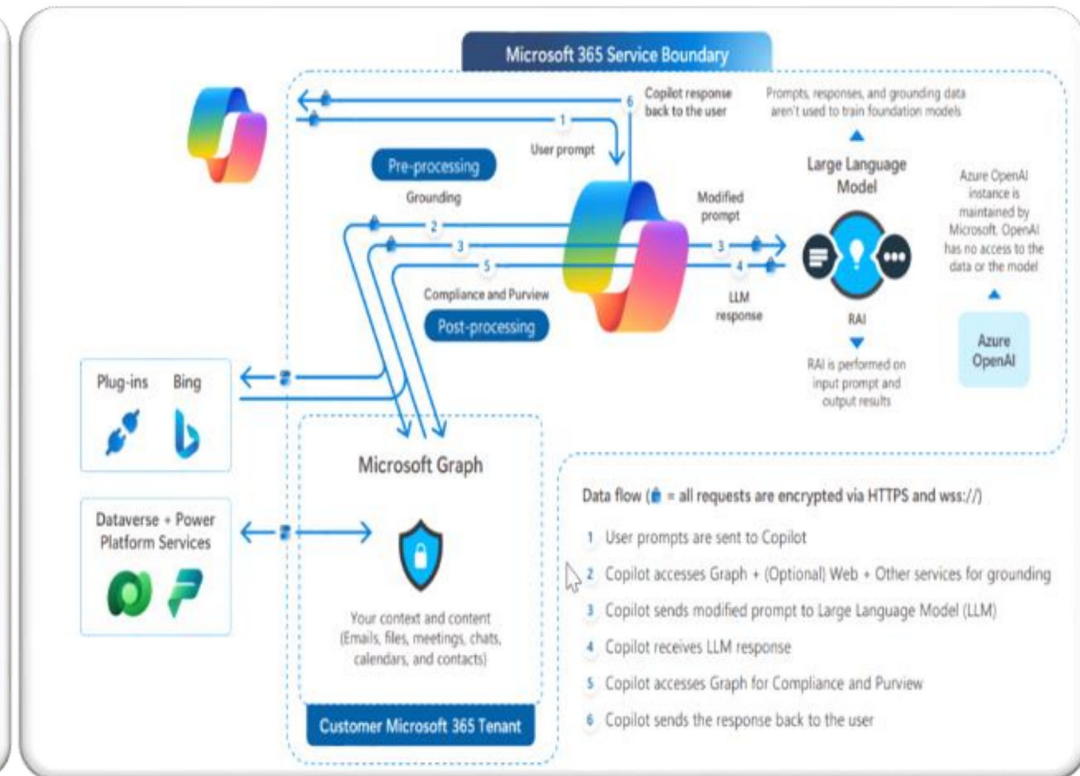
Microsoft 365 Service Boundary

Copilot response back to the user

6

1

User prompt

Prompts, responses, and grounding data aren't used to train foundation models

Pre-processing

Grounding

Large Language Model

Azure OpenAI instance is maintained by Microsoft. OpenAI has no access to the data or the model

Modified prompt

2

3

3

5

4

Compliance and Purview

LLM response

Post-processing

RAI

RAI is performed on input prompt and output results

Azure OpenAI

Plug-ins

Bing

Microsoft Graph

Dataverse + Power Platform Services

Your context and content (Emails, files, meetings, chats, calendars, and contacts)

Customer Microsoft 365 Tenant

Data flow ( = all requests are encrypted via HTTPS and wss://)

1 User prompts are sent to Copilot

2 Copilot accesses Graph + (Optional) Web + Other services for grounding

3 Copilot sends modified prompt to Large Language Model (LLM)

4 Copilot receives LLM response

5 Copilot accesses Graph for Compliance and Purview

6 Copilot sends the response back to the user